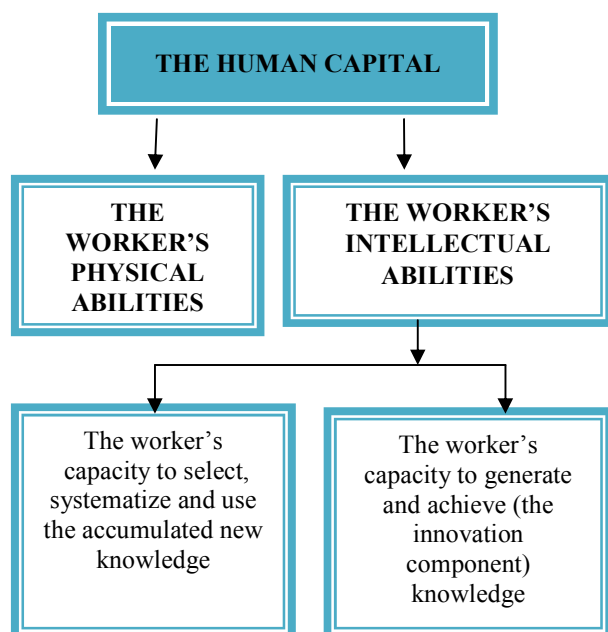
THE HUMAN CAPITAL

THE WORKER'S PHYSICAL ABILITIES

THE WORKER'S INTELLECTUAL ABILITIES

The worker's capacity to select, systematize and use the accumulated new knowledge

The worker's capacity to generate and achieve (the innovation component) knowledge